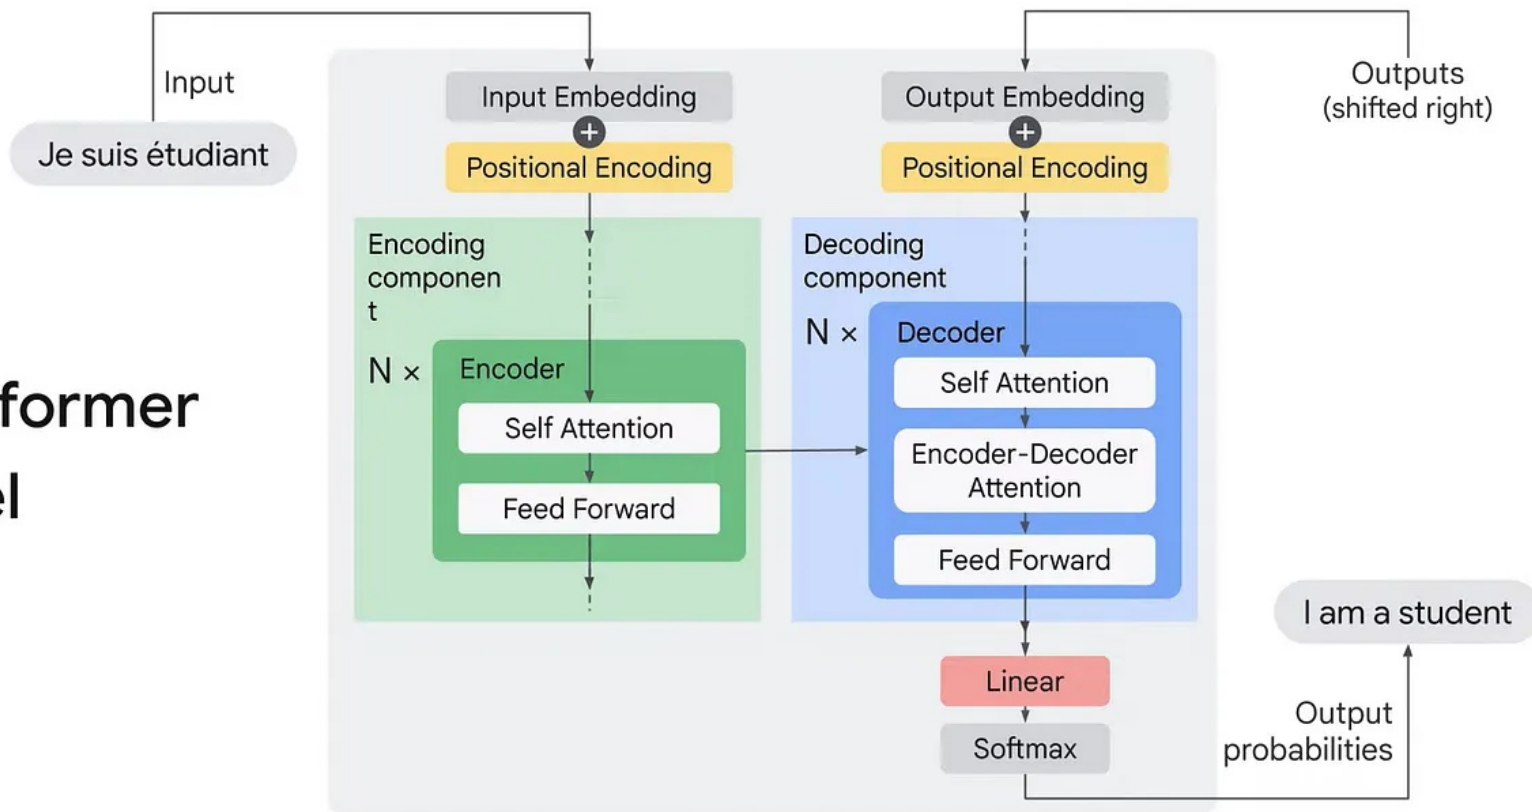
former
el

Input
Je suis étudiant

Input Embedding
+
Positional Encoding

Encoding componen
t

N ×
Encoder
Self Attention
Feed Forward

Output Embedding
+
Positional Encoding

Outputs
(shifted right)

Decoding component

N ×
Decoder
Self Attention
Encoder-Decoder Attention
Feed Forward

Linear
Softmax

Output probabilities

I am a student